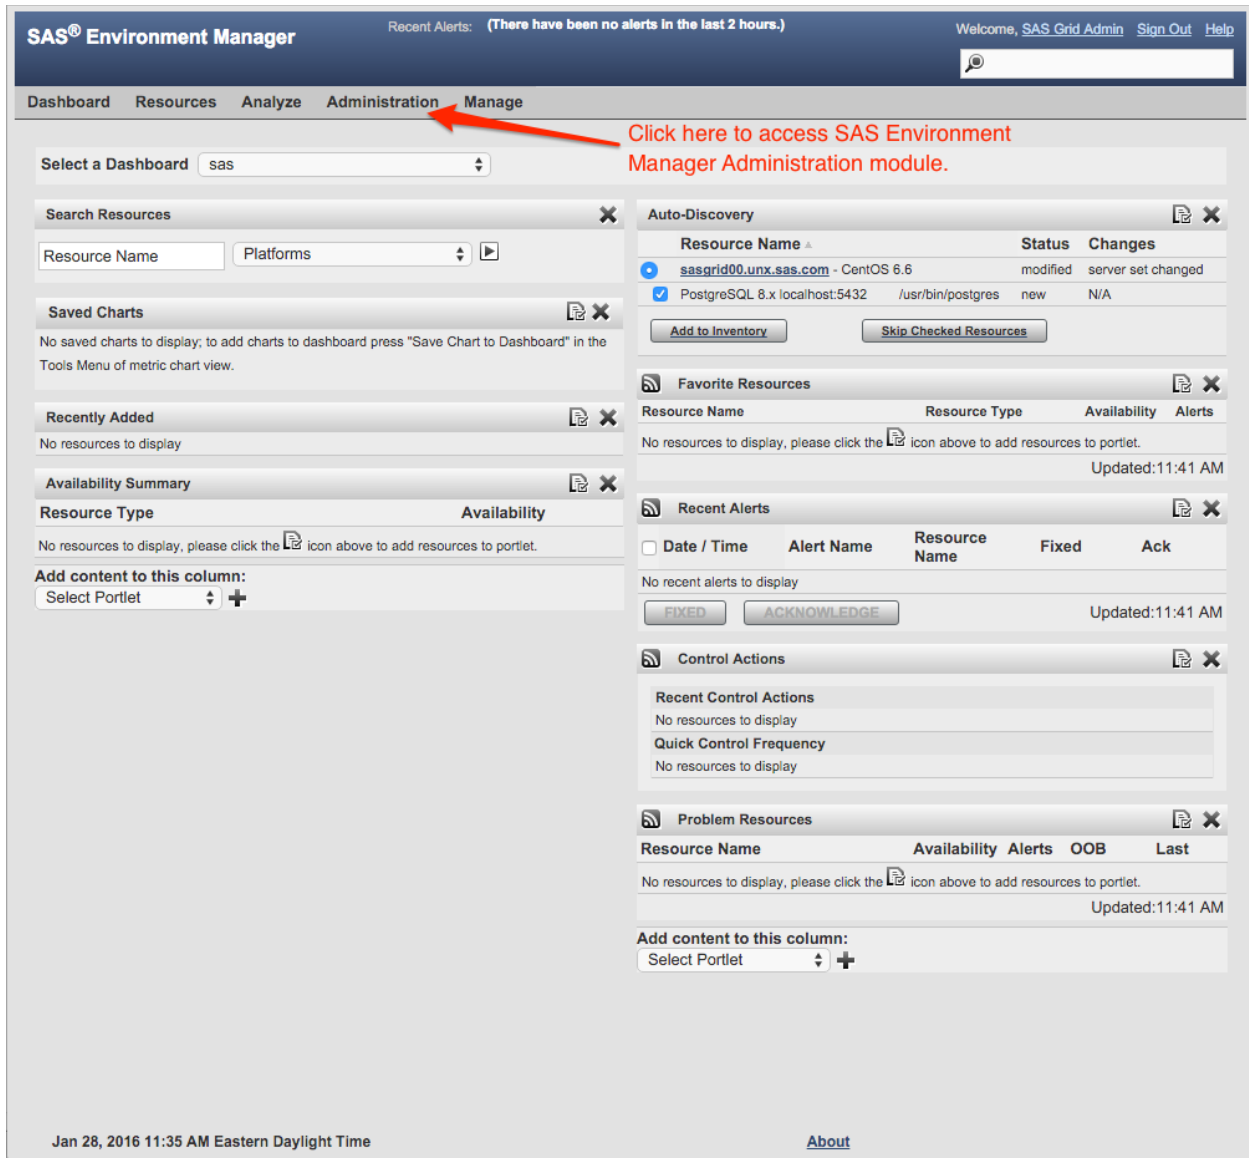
SAS® Environment Manager

Recent Alerts: (There have been no alerts in the last 2 hours.)

Welcome, SAS Grid Admin Sign Out Help

Dashboard Resources Analyze Administration Manage

Click here to access SAS Environment Manager Administration module.

Select a Dashboard sas

Search Resources

Resource Name Platforms

Saved Charts

No saved charts to display; to add charts to dashboard press "Save Chart to Dashboard" in the Tools Menu of metric chart view.

Recently Added

No resources to display

Availability Summary

| Resource Type | Availability |
|---|---|

No resources to display, please click the icon above to add resources to portlet.

Add content to this column:

Select Portlet

Auto-Discovery

| | Resource Name | | Status | Changes |
|---|---|---|---|---|
| | sasgrid00.unx.sas.com - CentOS 6.6 | | modified | server set changed |
| | PostgreSQL 8.x localhost:5432 | /usr/bin/postgres | new | N/A |

Add to Inventory Skip Checked Resources

Favorite Resources

| Resource Name | Resource Type | Availability | Alerts |
|---|---|---|---|

No resources to display, please click the icon above to add resources to portlet.

Updated:11:41 AM

Recent Alerts

| Date / Time | Alert Name | Resource Name | Fixed | Ack |
|---|---|---|---|---|

No recent alerts to display

FIXED ACKNOWLEDGE

Updated:11:41 AM

Control Actions

Recent Control Actions

No resources to display

Quick Control Frequency

No resources to display

Problem Resources

| Resource Name | Availability | Alerts | OOB | Last |
|---|---|---|---|---|

No resources to display, please click the icon above to add resources to portlet.

Updated:11:41 AM

Add content to this column:

Select Portlet

Jan 28, 2016 11:35 AM Eastern Daylight Time

About